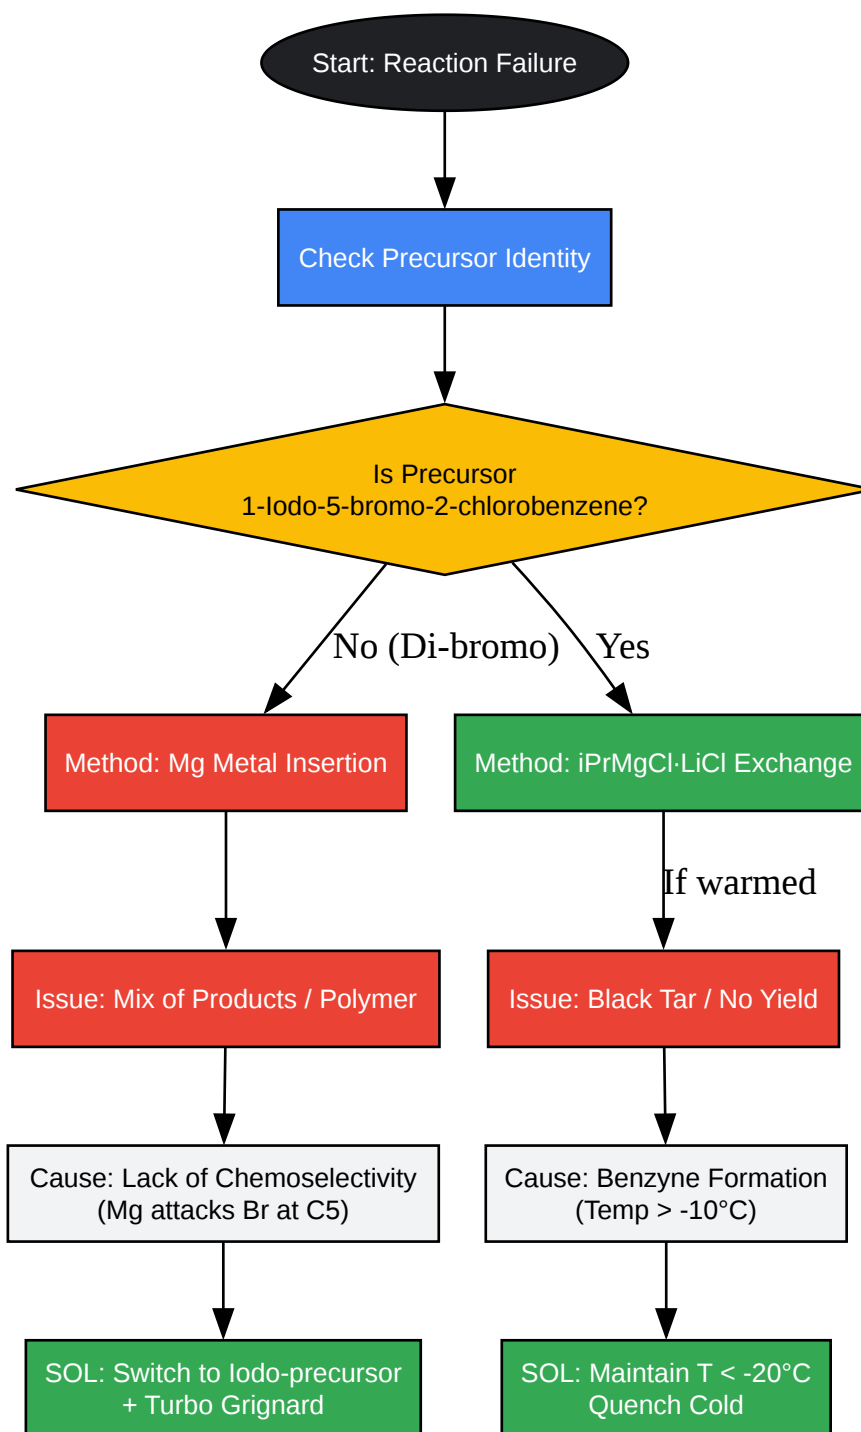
Start: Reaction Failure

Check Precursor Identity

Is Precursor 1-Iodo-5-bromo-2-chlorobenzene?

No (Di-bromo)

Yes

Method: Mg Metal Insertion

Method: iPrMgCl·LiCl Exchange

If warmed

Issue: Mix of Products / Polymer

Issue: Black Tar / No Yield

Cause: Lack of Chemoselectivity (Mg attacks Br at C5)

Cause: Benzyne Formation (Temp > -10°C)

SOL: Switch to Iodo-precursor + Turbo Grignard

SOL: Maintain T < -20°C Quench Cold